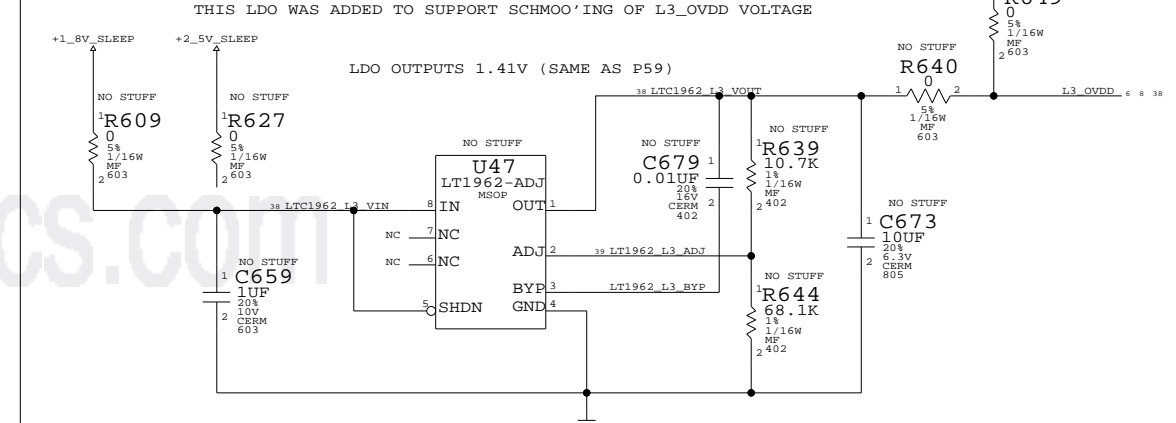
THIS LDO WAS ADDED TO SUPPORT SCHMOO'ING OF L3_OVDD VOLTAGE

+1_8V_SLEEP

+2_5V_SLEEP

LDO OUTPUTS 1.41V (SAME AS P59)

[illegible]
0
5%
1/16W
MF
2 603

NO STUFF
R640
0
1 2
5%
1/16W
MF
603

L3_OVDD 6 8 38

NO STUFF
1 R609
0
5%
1/16W
MF
2 603

NO STUFF
1 R627
0
5%
1/16W
MF
2 603

38 LTC1962_L3_VOUT

NO STUFF
U47
LT1962-ADJ
MSOP

38 LTC1962_L3_VIN
8 IN
OUT 1
NC 7 NC
NC 6 NC
ADJ 2
BYP 3
5 SHDN
GND 4

NO STUFF
C679
0.01UF
1
20%
16V
CERM
2
402

NO STUFF
1 R639
10.7K
1%
1/16W
MF
2 402

NO STUFF
1 C673
10UF
20%
2 6.3V
CERM
805

39 LT1962_L3_ADJ

LT1962_L3_BYP

NO STUFF
1 C659
1UF
20%
2 10V
CERM
603

NO STUFF
1 R644
68.1K
1%
1/16W
MF
2 402

cs.com